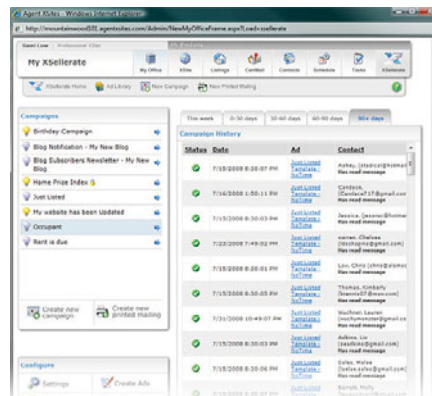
Agent XSites - Windows Internet Explorer

http://mountainwood55.agentxsites.com/Admin/NewMyOfficeFrame.aspx?Load=xsellerate

Good Low | Professional XSite | My Xsellerate

My XSellerate

My Office | XSite | Listings | ContNet | Contacts | Schedule | Tools | XSellerate

XSellerate Home | Ad Library | New Campaign | New Printed Mailing

Campaigns

Birthday Campaign

Blog Notification - My New Blog

Blog Subscribers Newsletter - My New Blog

Home Prize Index

Just Listed

My website has been Updated

Occupant

Rent is due

Create new campaign

Create new printed mailing

Configure

Settings

Create Ads

This week | 0-30 days | 30-60 days | 60-90 days | 90+ days

Campaign History

| Status | Date | Ad | Contact |
|---|---|---|---|
| | 7/15/2008 8:30:07 PM | Just Listed Template - NoTime | Ashley, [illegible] Has read message |
| | 7/14/2008 1:50:11 PM | Just Listed Template - NoTime | Candace, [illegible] Has read message |
| | 7/15/2008 8:30:03 PM | Just Listed Template - NoTime | Jessica, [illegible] Has read message |
| | 7/22/2008 7:49:02 PM | Just Listed Template - NoTime | warren, Chelsea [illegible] Has read message |
| | 7/15/2008 8:30:03 PM | Just Listed Template - NoTime | Lou, Chris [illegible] Has read message |
| | 7/15/2008 8:30:05 PM | Just Listed Template - NoTime | Thomas, Kimberly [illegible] Has read message |
| | 7/31/2008 10:49:07 AM | Just Listed Template - NoTime | Wuchner, Lauren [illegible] Has read message |
| | 7/15/2008 8:30:03 PM | Just Listed Template - NoTime | Adkins, Liz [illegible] Has read message |
| | 7/15/2008 8:30:03 PM | Just Listed Template - NoTime | Gates, Malee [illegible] Has read message |
| | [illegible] | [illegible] | Barnett, Holly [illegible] |